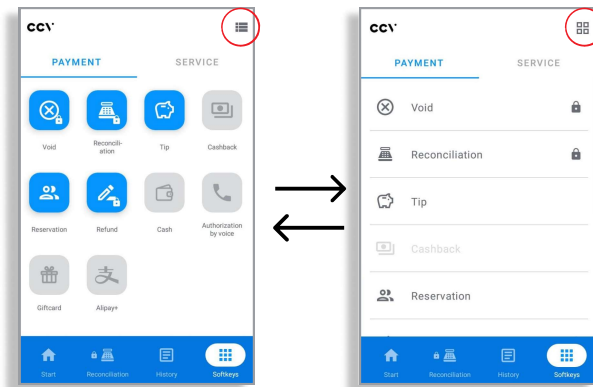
ccv

PAYMENT

SERVICE

Void

Reconciliation

Tip

Cashback

Reservation

Refund

Cash

Authorization by voice

Giftcard

Alipay+

Start

Reconciliation

History

Softkeys

ccv

PAYMENT

SERVICE

Void

Reconciliation

Tip

Cashback

Reservation

Start

Reconciliation

History

Softkeys